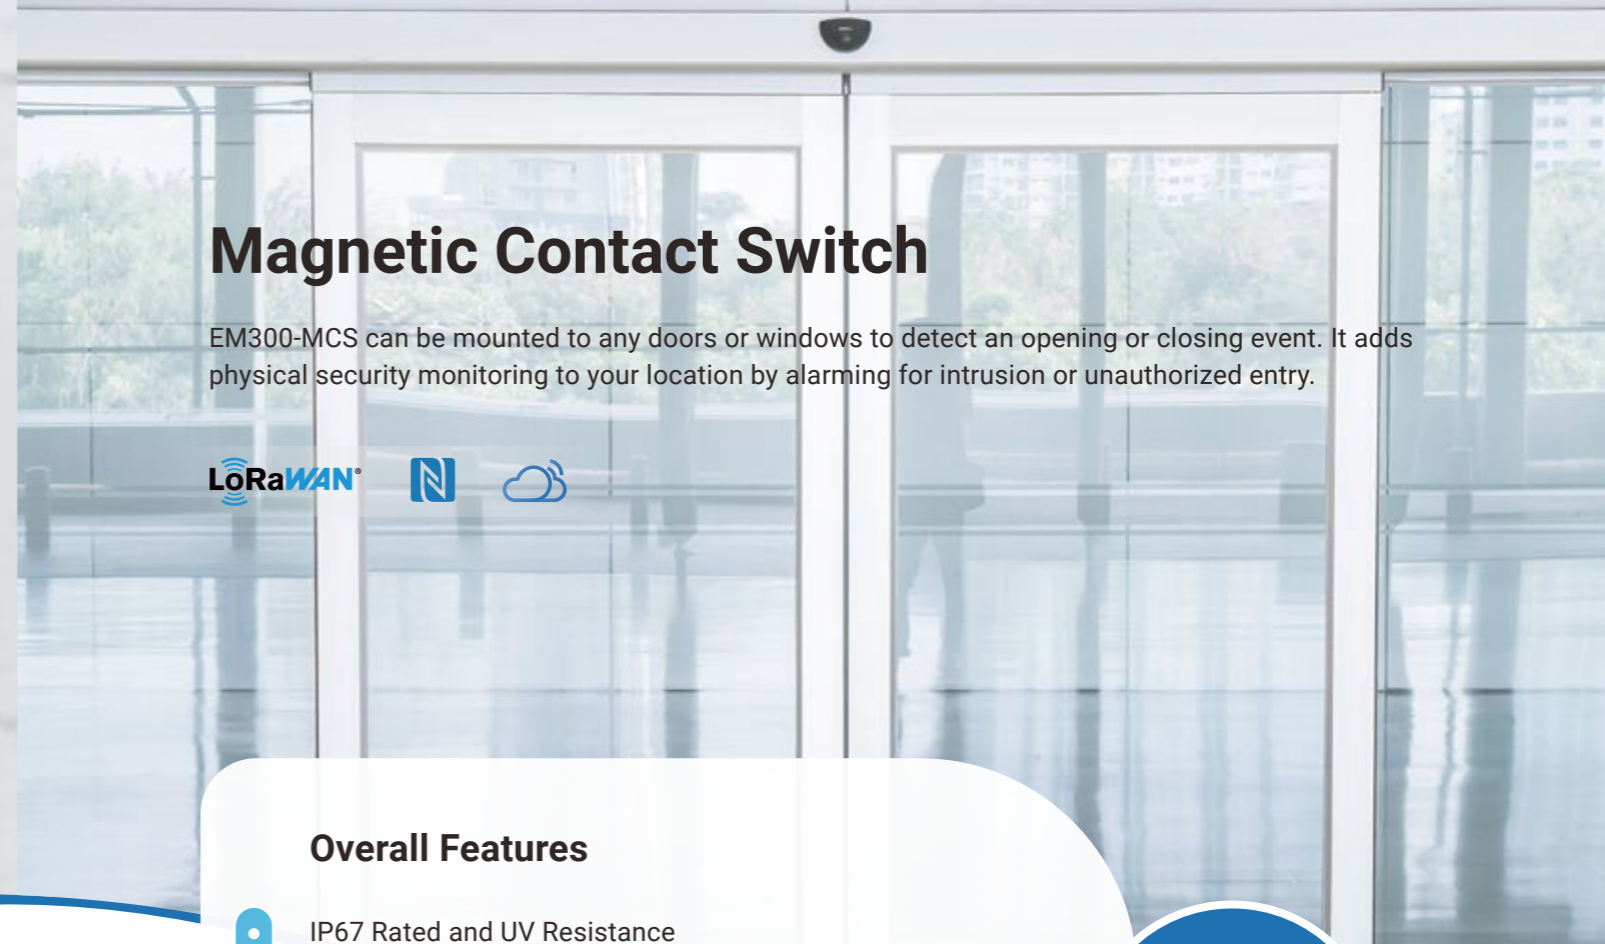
Magnetic Contact Switch

EM300-MCS can be mounted to any doors or windows to detect an opening or closing event. It adds physical security monitoring to your location by alarming for intrusion or unauthorized entry.

LoRaWAN®

Overall Features

IP67 Rated and UV Resistance